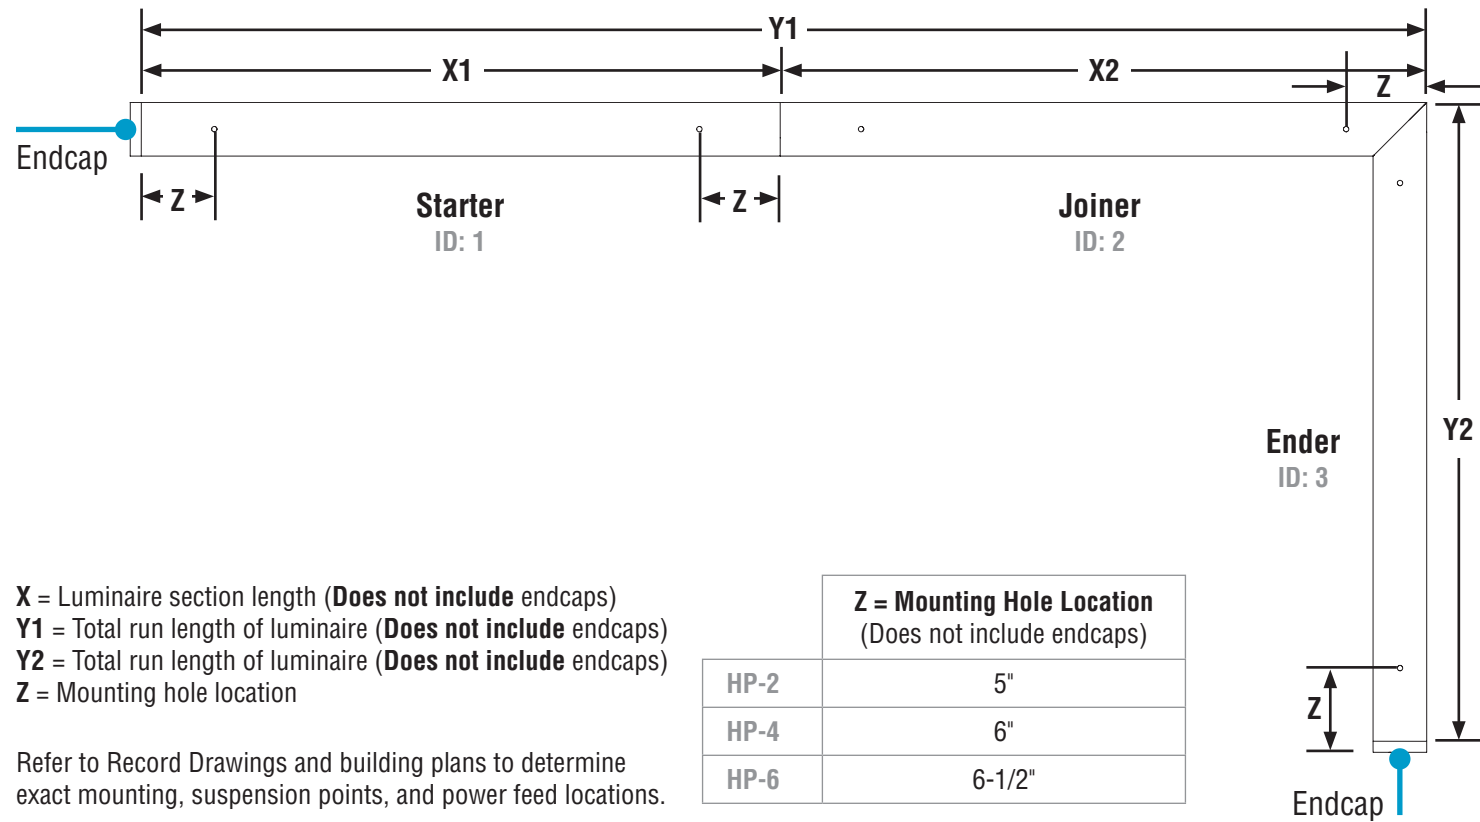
Y1

X1

X2

Z

Endcap

Z

Z

Starter
ID: 1

Joiner
ID: 2

Ender
ID: 3

Y2

**X** = Luminaire section length (**Does not include** endcaps)
**Y1** = Total run length of luminaire (**Does not include** endcaps)
**Y2** = Total run length of luminaire (**Does not include** endcaps)
**Z** = Mounting hole location

Refer to Record Drawings and building plans to determine exact mounting, suspension points, and power feed locations.

| | **Z = Mounting Hole Location** (Does not include endcaps) |
|---|---|
| HP-2 | 5" |
| HP-4 | 6" |
| HP-6 | 6-1/2" |

Z

Endcap